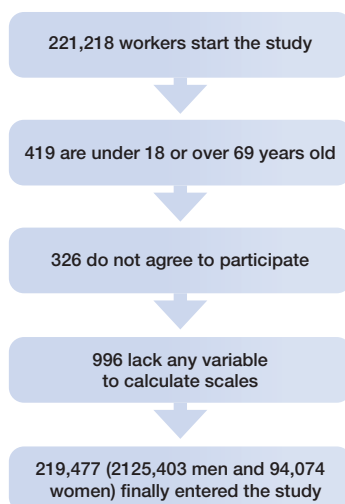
221,218 workers start the study

419 are under 18 or over 69 years old

326 do not agree to participate

996 lack any variable to calculate scales

219,477 (2125,403 men and 94,074 women) finally entered the study